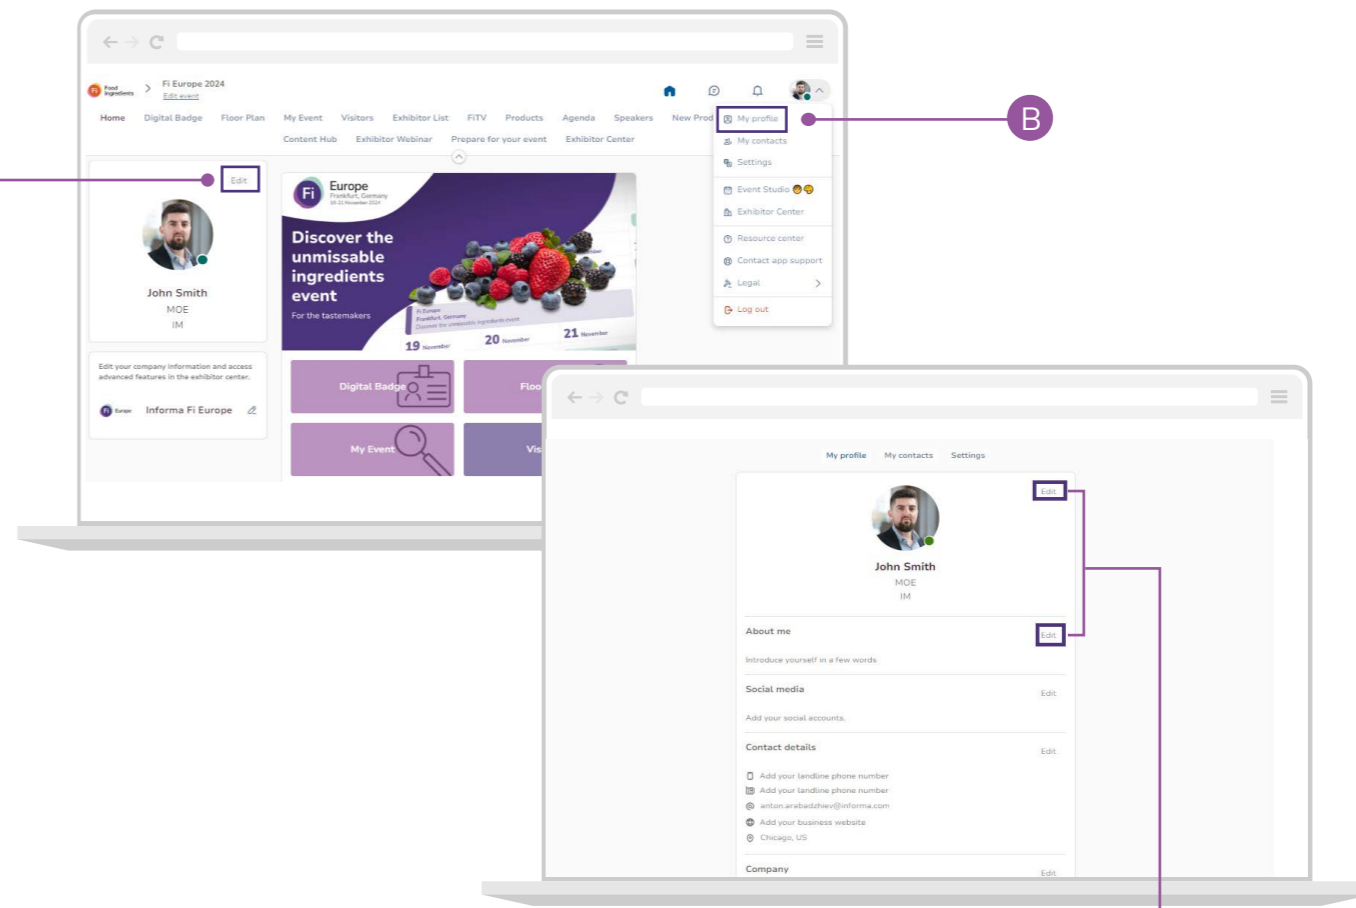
Food Ingredients > Fi Europe 2024
Edit event

Home Digital Badge Floor Plan My Event Visitors Exhibitor List FiTV Products Agenda Speakers New Prod

Content Hub Exhibitor Webinar Prepare for your event Exhibitor Center

My profile
My contacts
Settings
Event Studio
Exhibitor Center
Resource center
Contact app support
Legal
Log out

B

Edit

John Smith
MOE
IM

Edit your company information and access advanced features in the exhibitor center.

Informa Fi Europe

Fi Europe
Frankfurt, Germany
19-21 November 2024

Discover the unmissable ingredients event
For the tastemakers

19 November 20 November 21 November

Digital Badge
Floo
My Event
Vis

My profile My contacts Settings

Edit

John Smith
MOE
IM

About me Edit
Introduce yourself in a few words

Social media Edit
Add your social accounts.

Contact details Edit
Add your landline phone number
Add your landline phone number
anton.arabadzhiev@informa.com
Add your business website
Chicago, US

Company Edit